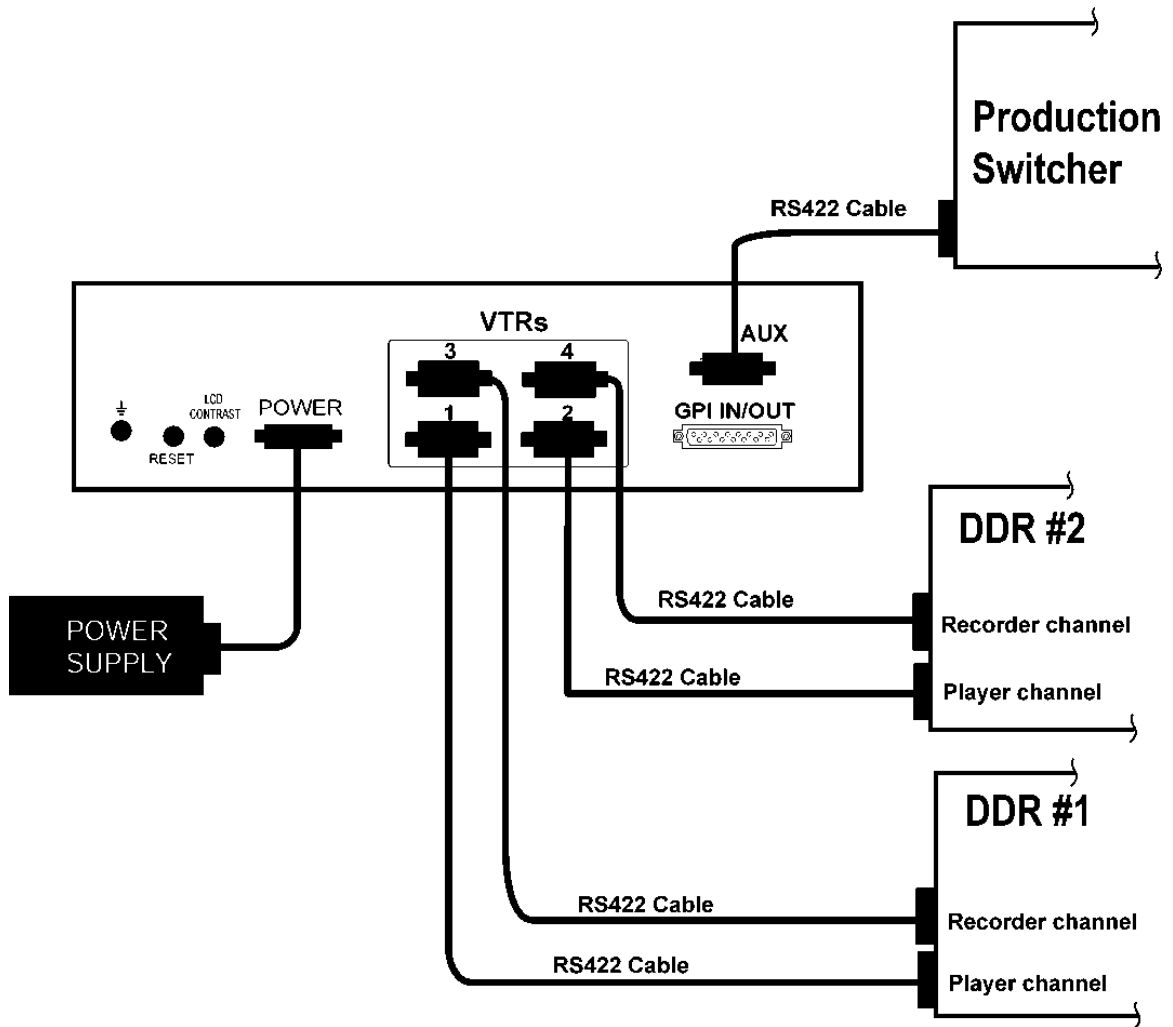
Production Switcher

RS422 Cable

VTRs

3

4

1

2

AUX

GPI IN/OUT

⏚

RESET

LCD CONTRAST

POWER

DDR #2

RS422 Cable

Recorder channel

RS422 Cable

Player channel

POWER SUPPLY

DDR #1

RS422 Cable

Recorder channel

RS422 Cable

Player channel